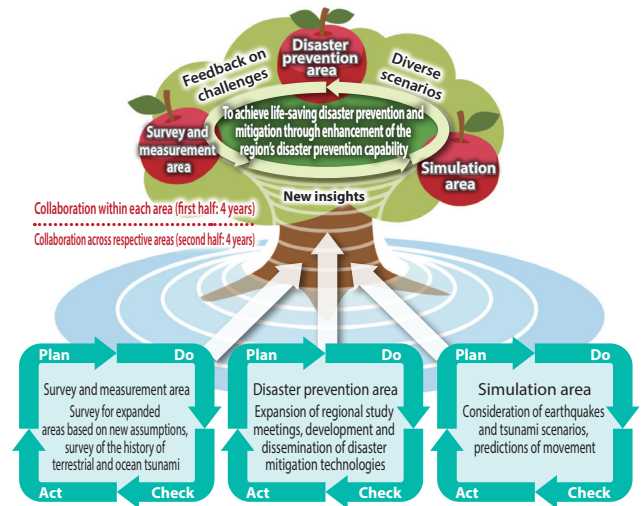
Disaster prevention area

Feedback on challenges

Diverse scenarios

Survey and measurement area

To achieve life-saving disaster prevention and mitigation through enhancement of the region's disaster prevention capability

Simulation area

New insights

Collaboration within each area (first half: 4 years)

Collaboration across respective areas (second half: 4 years)

Plan
Do
Survey and measurement area
Survey for expanded areas based on new assumptions, survey of the history of terrestrial and ocean tsunami
Act
Check

Plan
Do
Disaster prevention area
Expansion of regional study meetings, development and dissemination of disaster mitigation technologies
Act
Check

Plan
Do
Simulation area
Consideration of earthquakes and tsunami scenarios, predictions of movement
Act
Check